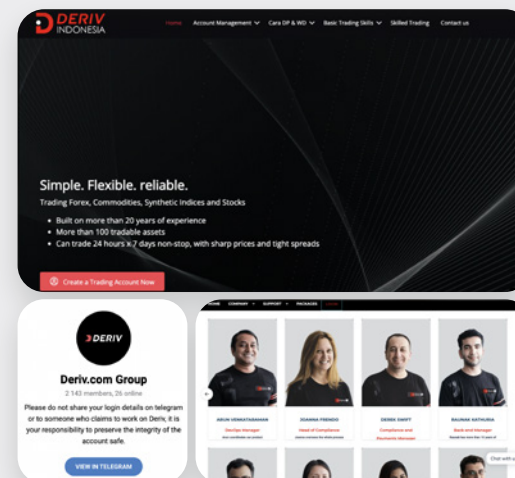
DERIV INDONESIA

Home Account Management Cara DP & WD Basic Trading Skills Skilled Trading Contact us

Simple. Flexible. reliable.

Trading Forex, Commodities, Synthetic Indices and Stocks

- Built on more than 20 years of experience
- More than 100 tradable assets
- Can trade 24 hours x 7 days non-stop, with sharp prices and tight spreads

Create a Trading Account Now

DERIV

Deriv.com Group

2 143 members, 26 online

Please do not share your login details on telegram or to someone who claims to work on Deriv, it is your responsibility to preserve the integrity of the account safe.

VIEW IN TELEGRAM

HOME COMPANY SUPPORT PACKAGES

ARUN VENKATARAMAN
DEANNA FRENDO
DEREK SWIFT
RAUNAK KATHURIA

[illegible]